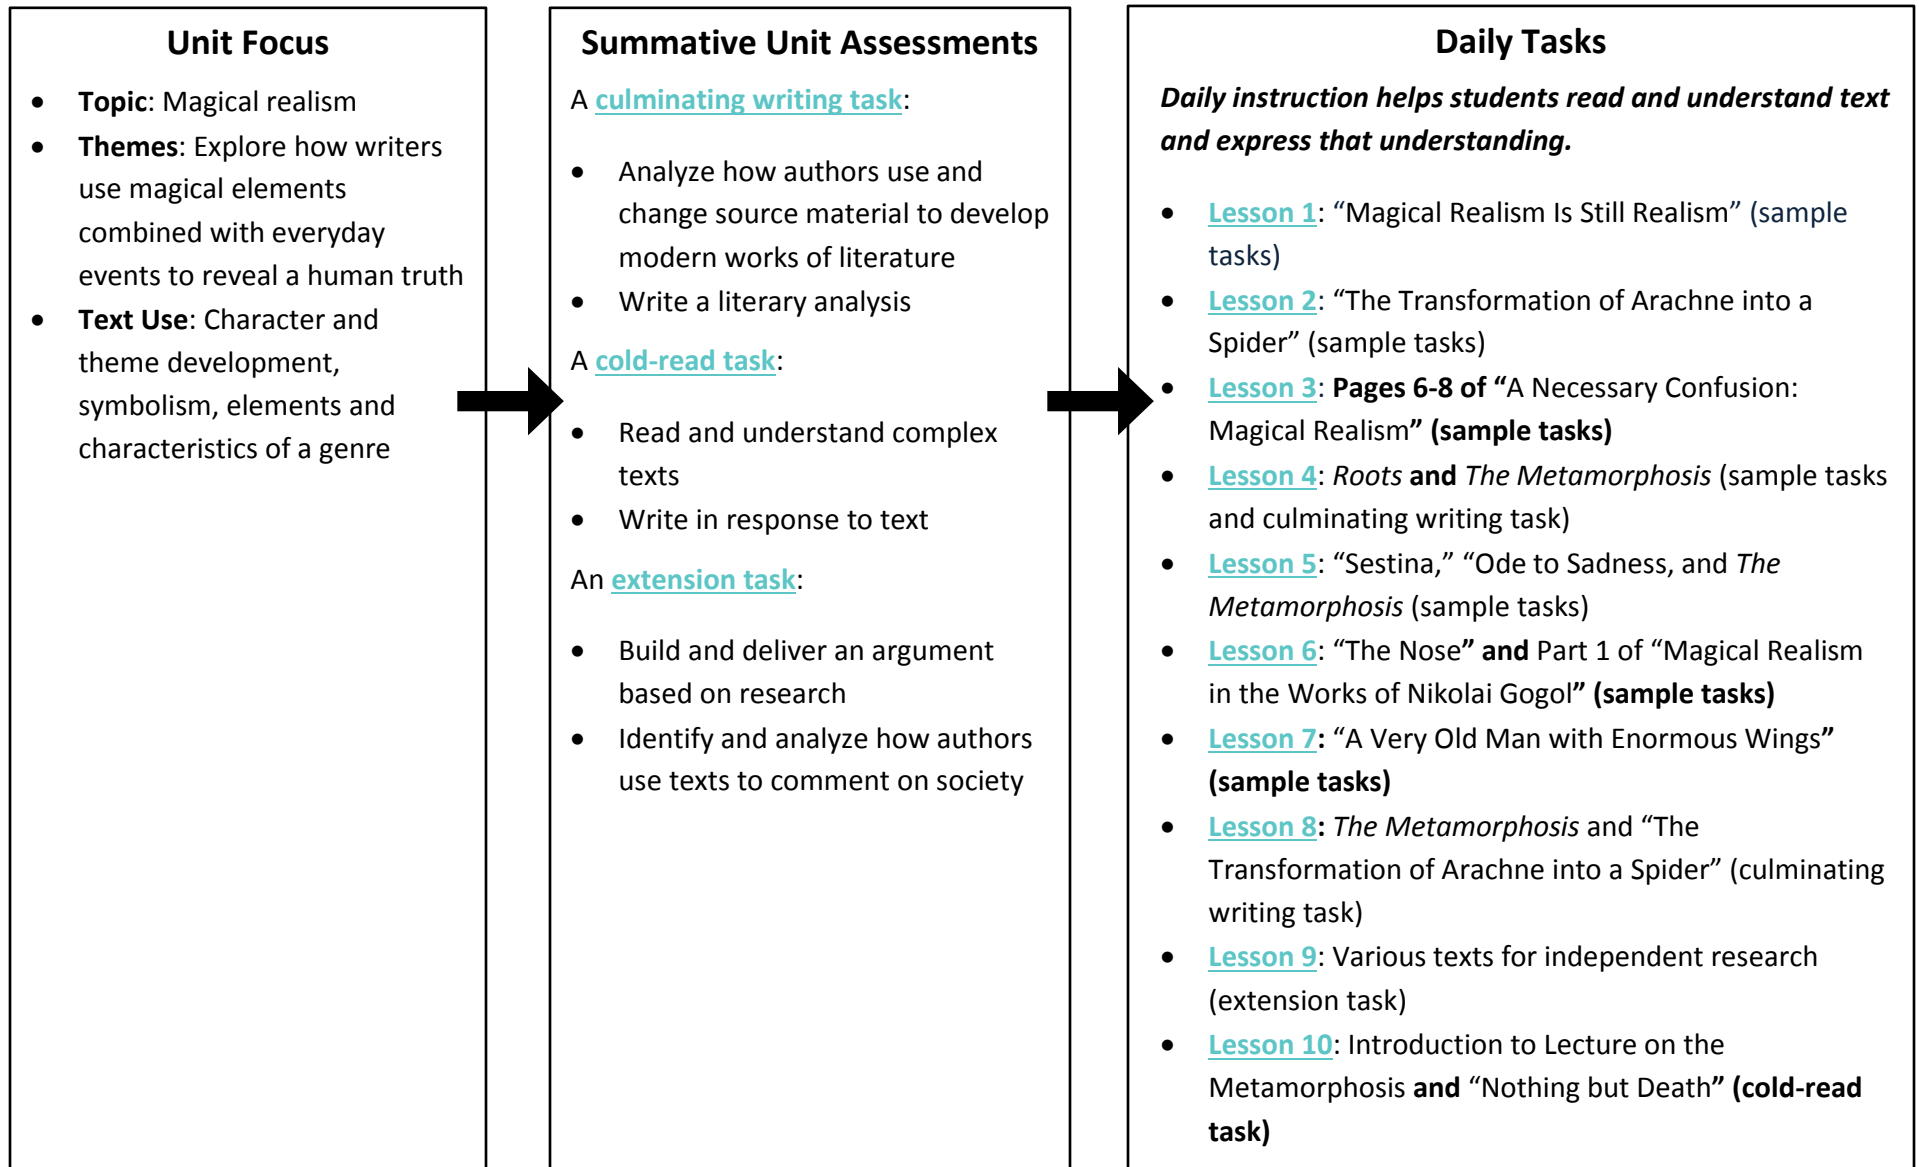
Unit Focus

- **Topic**: Magical realism
- **Themes**: Explore how writers use magical elements combined with everyday events to reveal a human truth
- **Text Use**: Character and theme development, symbolism, elements and characteristics of a genre

Summative Unit Assessments

A culminating writing task:

- Analyze how authors use and change source material to develop modern works of literature
- Write a literary analysis

A cold-read task:

- Read and understand complex texts
- Write in response to text

An extension task:

- Build and deliver an argument based on research
- Identify and analyze how authors use texts to comment on society

Daily Tasks

***Daily instruction helps students read and understand text and express that understanding.***

- Lesson 1: “Magical Realism Is Still Realism” (sample tasks)
- Lesson 2: “The Transformation of Arachne into a Spider” (sample tasks)
- Lesson 3: **Pages 6-8 of “**A Necessary Confusion: Magical Realism**” (sample tasks)**
- Lesson 4: *Roots* **and** *The Metamorphosis* (sample tasks and culminating writing task)
- Lesson 5: “Sestina,” “Ode to Sadness, and *The Metamorphosis* (sample tasks)
- Lesson 6: “The Nose**” and** Part 1 of “Magical Realism in the Works of Nikolai Gogol**” (sample tasks)**
- Lesson 7**:** “A Very Old Man with Enormous Wings**” (sample tasks)**
- Lesson 8**:** *The Metamorphosis* and “The Transformation of Arachne into a Spider” (culminating writing task)
- Lesson 9: Various texts for independent research (extension task)
- Lesson 10: Introduction to Lecture on the Metamorphosis **and** “Nothing but Death**” (cold-read task)**